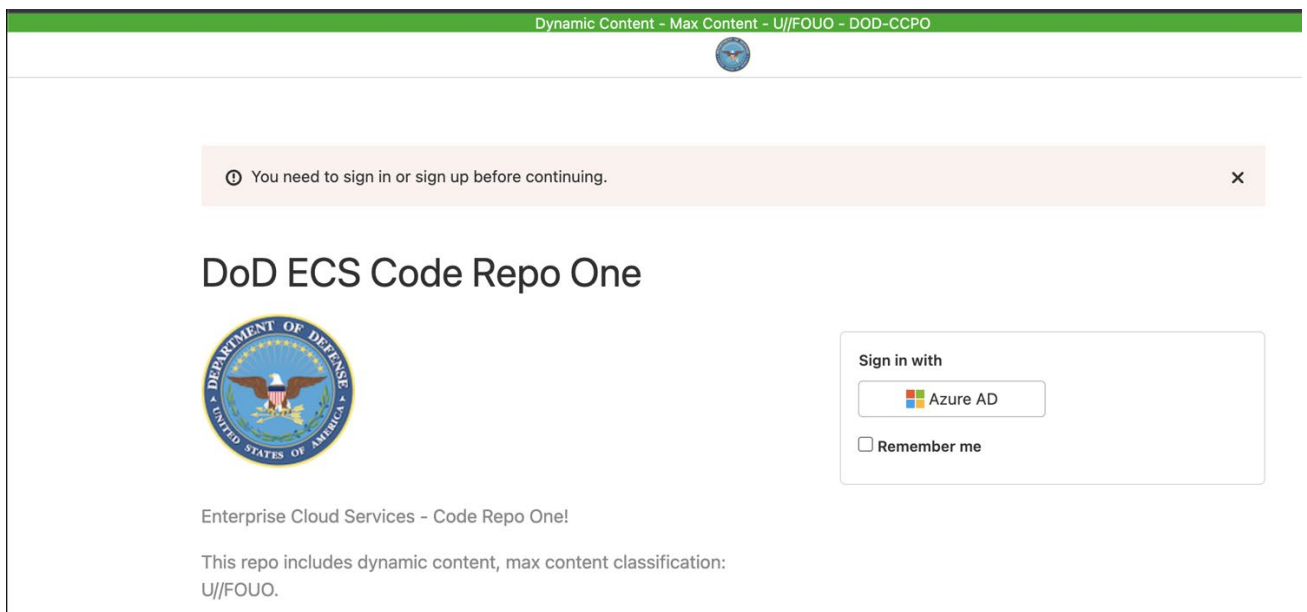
Dynamic Content - Max Content - U//FOUO - DOD-CCPO

You need to sign in or sign up before continuing.

×

DoD ECS Code Repo One

DEPARTMENT OF DEFENSE
UNITED STATES OF AMERICA

Sign in with

Azure AD

Remember me

Enterprise Cloud Services - Code Repo One!

This repo includes dynamic content, max content classification: U//FOUO.